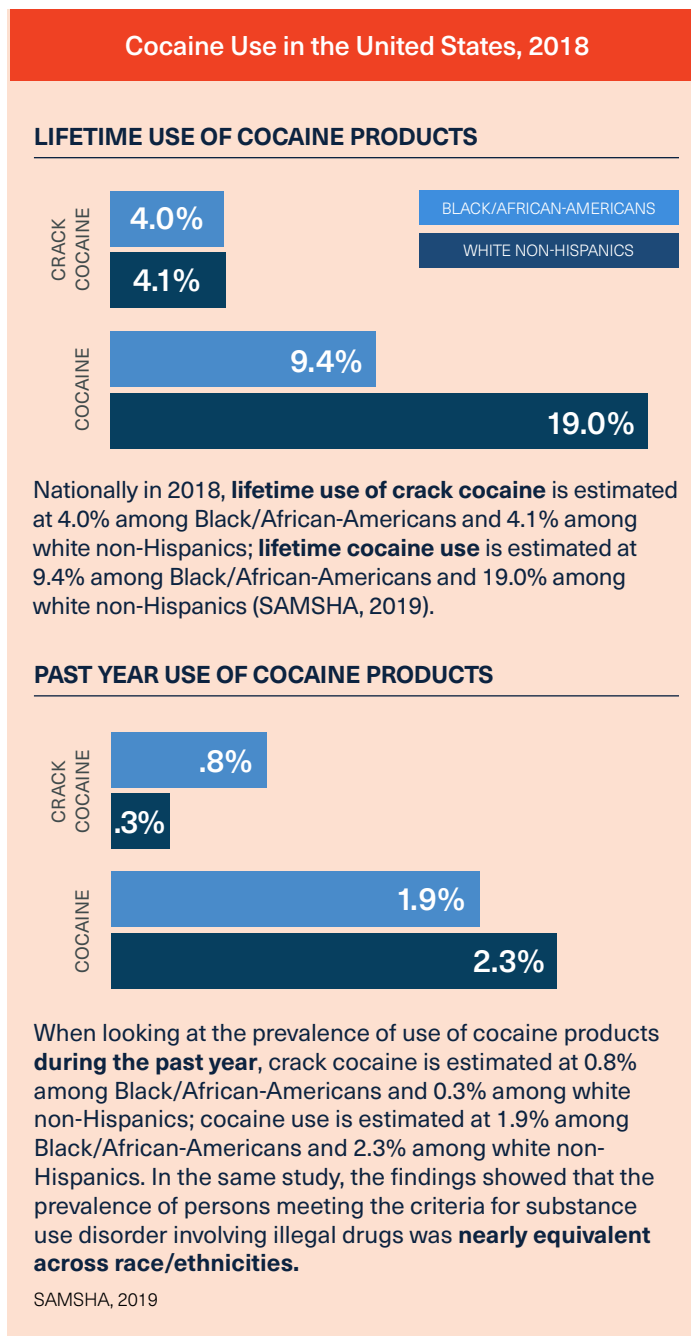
Cocaine Use in the United States, 2018

LIFETIME USE OF COCAINE PRODUCTS

BLACK/AFRICAN-AMERICANS
WHITE NON-HISPANICS

CRACK COCAINE
4.0%
4.1%

COCAINE
9.4%
19.0%

Nationally in 2018, **lifetime use of crack cocaine** is estimated at 4.0% among Black/African-Americans and 4.1% among white non-Hispanics; **lifetime cocaine use** is estimated at 9.4% among Black/African-Americans and 19.0% among white non-Hispanics (SAMSHA, 2019).

PAST YEAR USE OF COCAINE PRODUCTS

CRACK COCAINE
.8%
.3%

COCAINE
1.9%
2.3%

When looking at the prevalence of use of cocaine products **during the past year**, crack cocaine is estimated at 0.8% among Black/African-Americans and 0.3% among white non-Hispanics; cocaine use is estimated at 1.9% among Black/African-Americans and 2.3% among white non-Hispanics. In the same study, the findings showed that the prevalence of persons meeting the criteria for substance use disorder involving illegal drugs was **nearly equivalent across race/ethnicities.**

SAMSHA, 2019